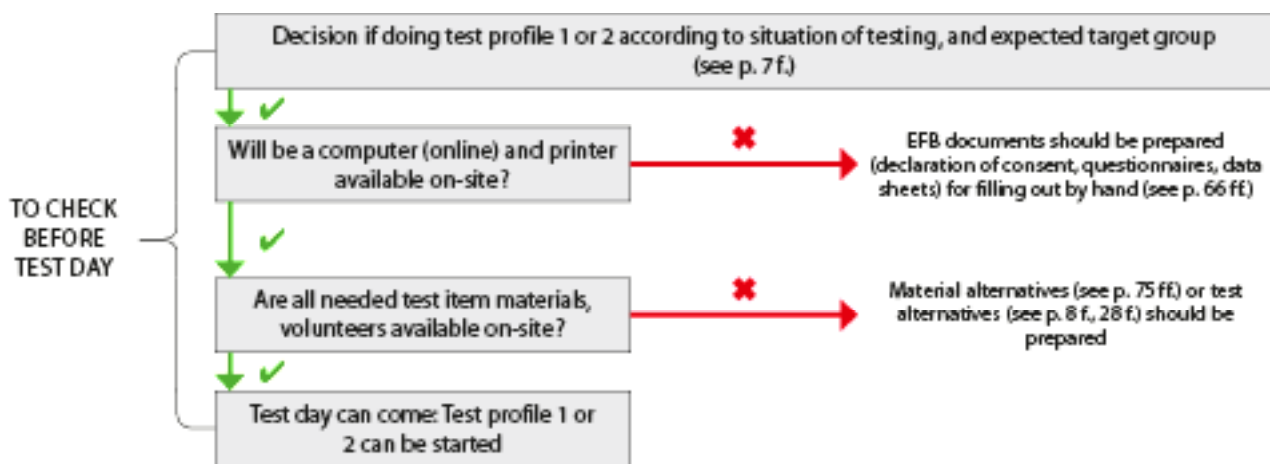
TO CHECK BEFORE TEST DAY

Decision if doing test profile 1 or 2 according to situation of testing, and expected target group (see p. 7 f.)

Will be a computer (online) and printer available on-site?

EFB documents should be prepared (declaration of consent, questionnaires, data sheets) for filling out by hand (see p. 66 ff.)

Are all needed test item materials, volunteers available on-site?

Material alternatives (see p. 75 ff.) or test alternatives (see p. 8 f., 28 f.) should be prepared

Test day can come: Test profile 1 or 2 can be started